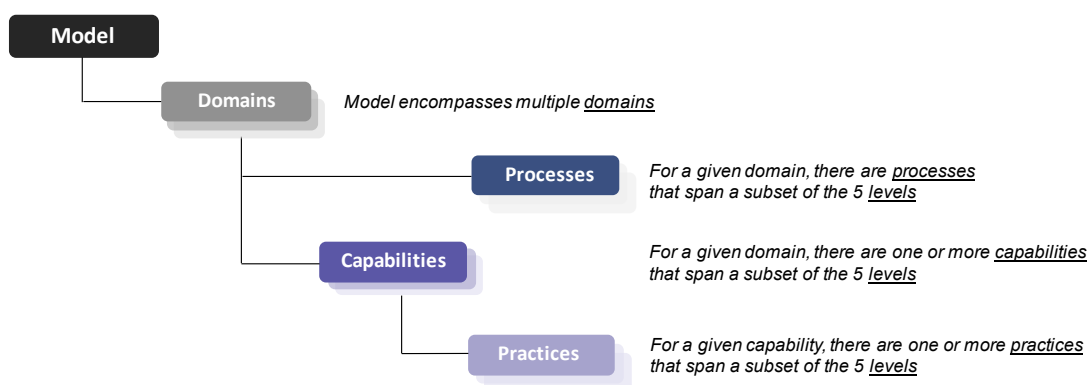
Model

Domains

Model encompasses multiple domains

Processes

For a given domain, there are processes that span a subset of the 5 levels

Capabilities

For a given domain, there are one or more capabilities that span a subset of the 5 levels

Practices

For a given capability, there are one or more practices that span a subset of the 5 levels